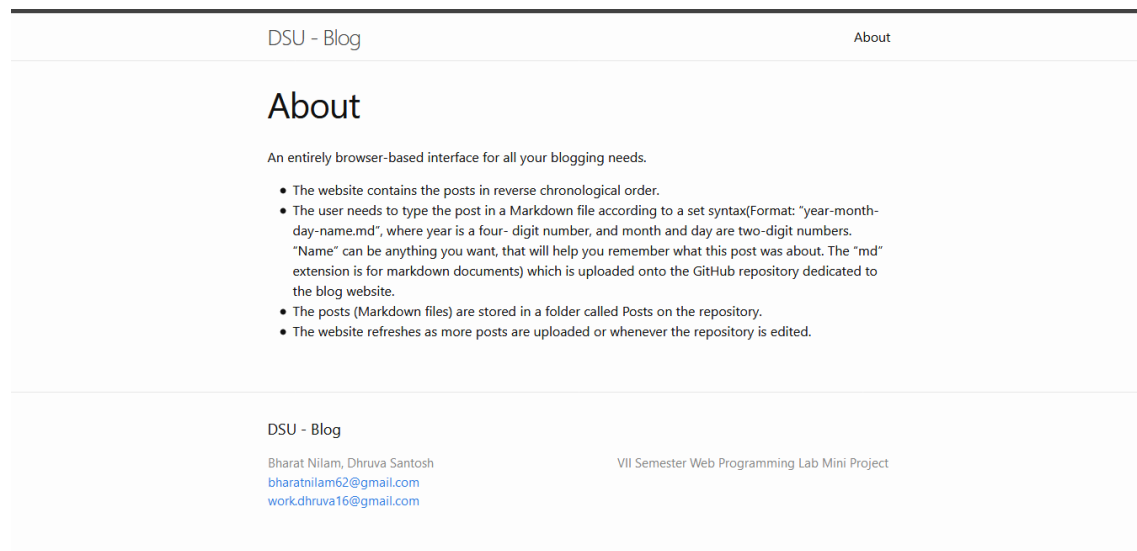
DSU - Blog

About

About

An entirely browser-based interface for all your blogging needs.

- The website contains the posts in reverse chronological order.
- The user needs to type the post in a Markdown file according to a set syntax(Format: "year-month-day-name.md", where year is a four- digit number, and month and day are two-digit numbers. "Name" can be anything you want, that will help you remember what this post was about. The "md" extension is for markdown documents) which is uploaded onto the GitHub repository dedicated to the blog website.
- The posts (Markdown files) are stored in a folder called Posts on the repository.
- The website refreshes as more posts are uploaded or whenever the repository is edited.

DSU - Blog

Bharat Nilam, Dhruva Santosh
bharatnilam62@gmail.com
work.dhruva16@gmail.com

VII Semester Web Programming Lab Mini Project